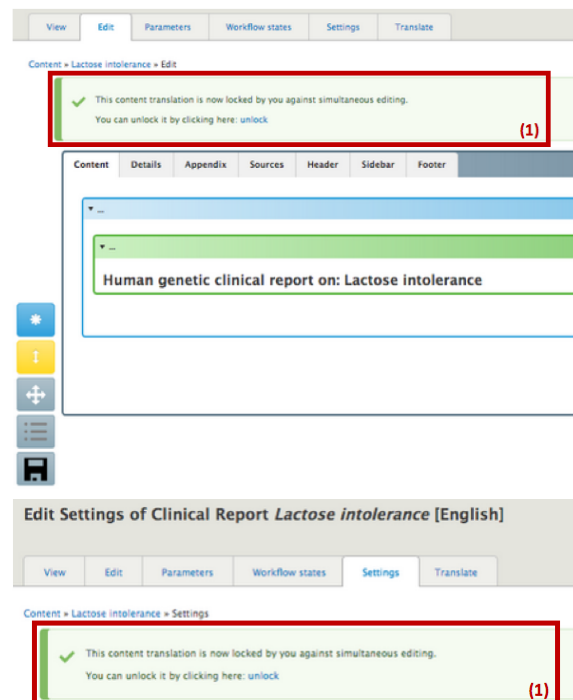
View | Edit | Parameters | Workflow states | Settings | Translate

Content » Lactose intolerance » Edit

This content translation is now locked by you against simultaneous editing.
You can unlock it by clicking here: unlock

(1)

Content | Details | Appendix | Sources | Header | Sidebar | Footer

▾ ...

▾ ...

Human genetic clinical report on: Lactose intolerance

Edit Settings of Clinical Report *Lactose intolerance* [English]

View | Edit | Parameters | Workflow states | Settings | Translate

Content » Lactose intolerance » Settings

This content translation is now locked by you against simultaneous editing.
You can unlock it by clicking here: unlock

(1)